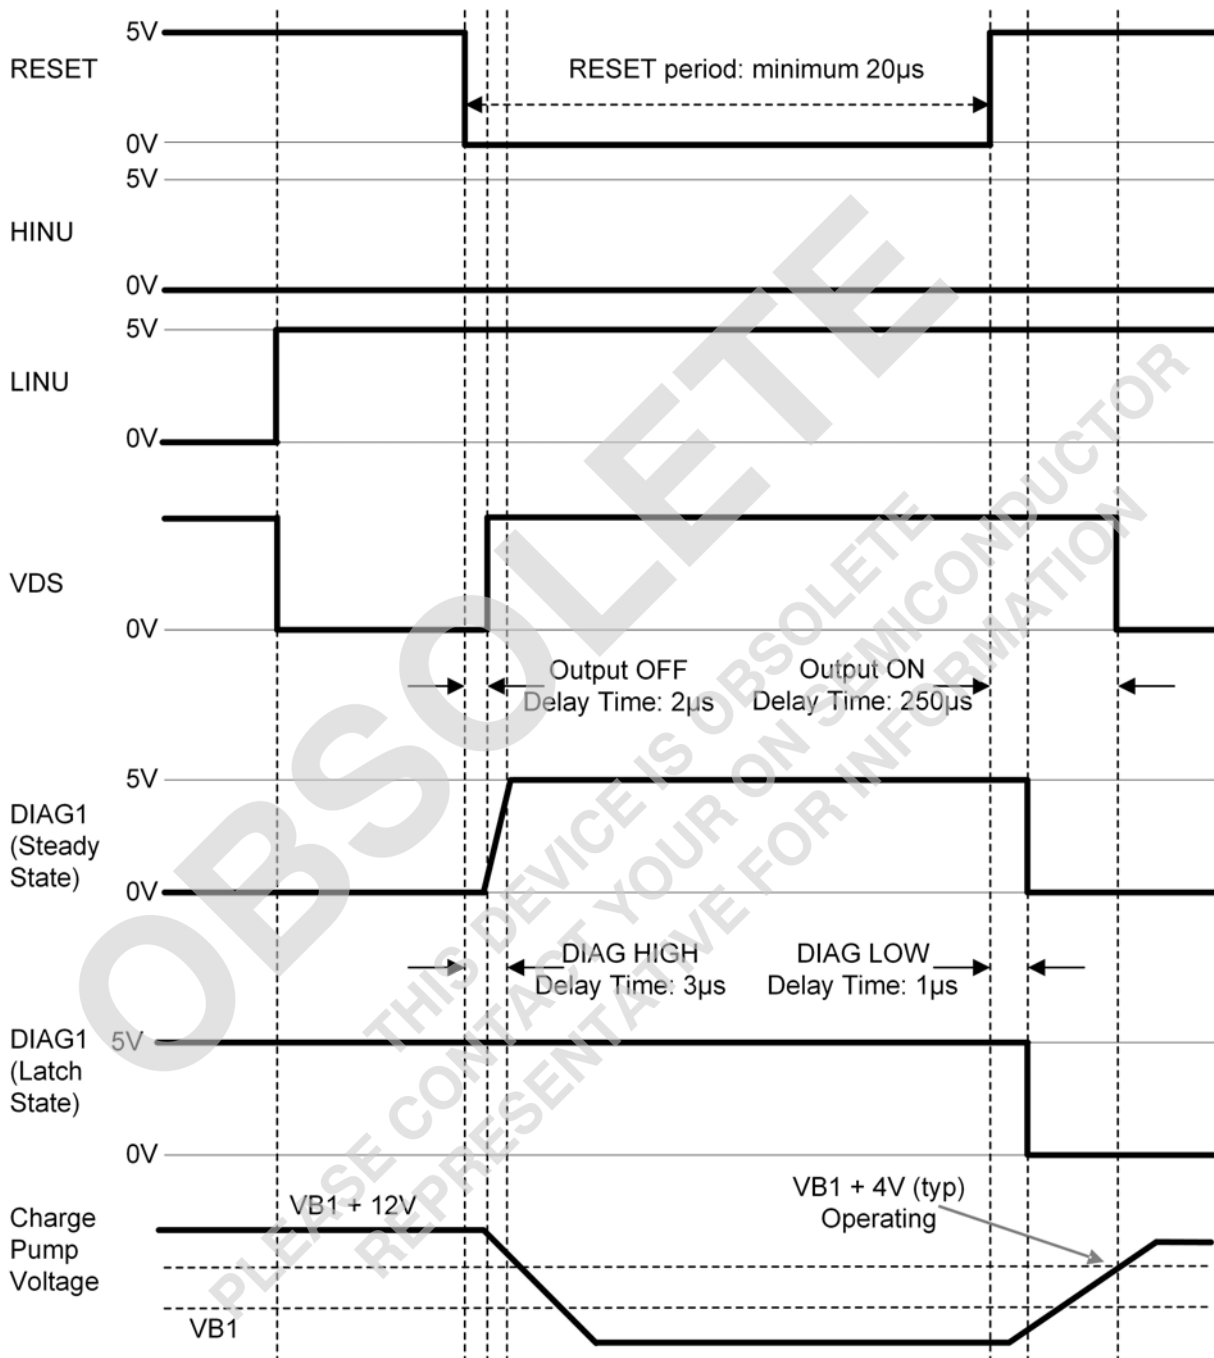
RESET
5V
0V
RESET period: minimum 20μs

HINU
5V
0V

LINU
5V
0V

VDS
0V

Output OFF
Delay Time: 2μs
Output ON
Delay Time: 250μs

DIAG1
(Steady
State)
5V
0V

DIAG HIGH
Delay Time: 3μs
DIAG LOW
Delay Time: 1μs

DIAG1
(Latch
State)
5V
0V

Charge
Pump
Voltage
VB1 + 12V
VB1 + 4V (typ)
Operating
VB1

OBSOLETE
THIS DEVICE IS OBSOLETE
PLEASE CONTACT YOUR ON SEMICONDUCTOR
REPRESENTATIVE FOR INFORMATION